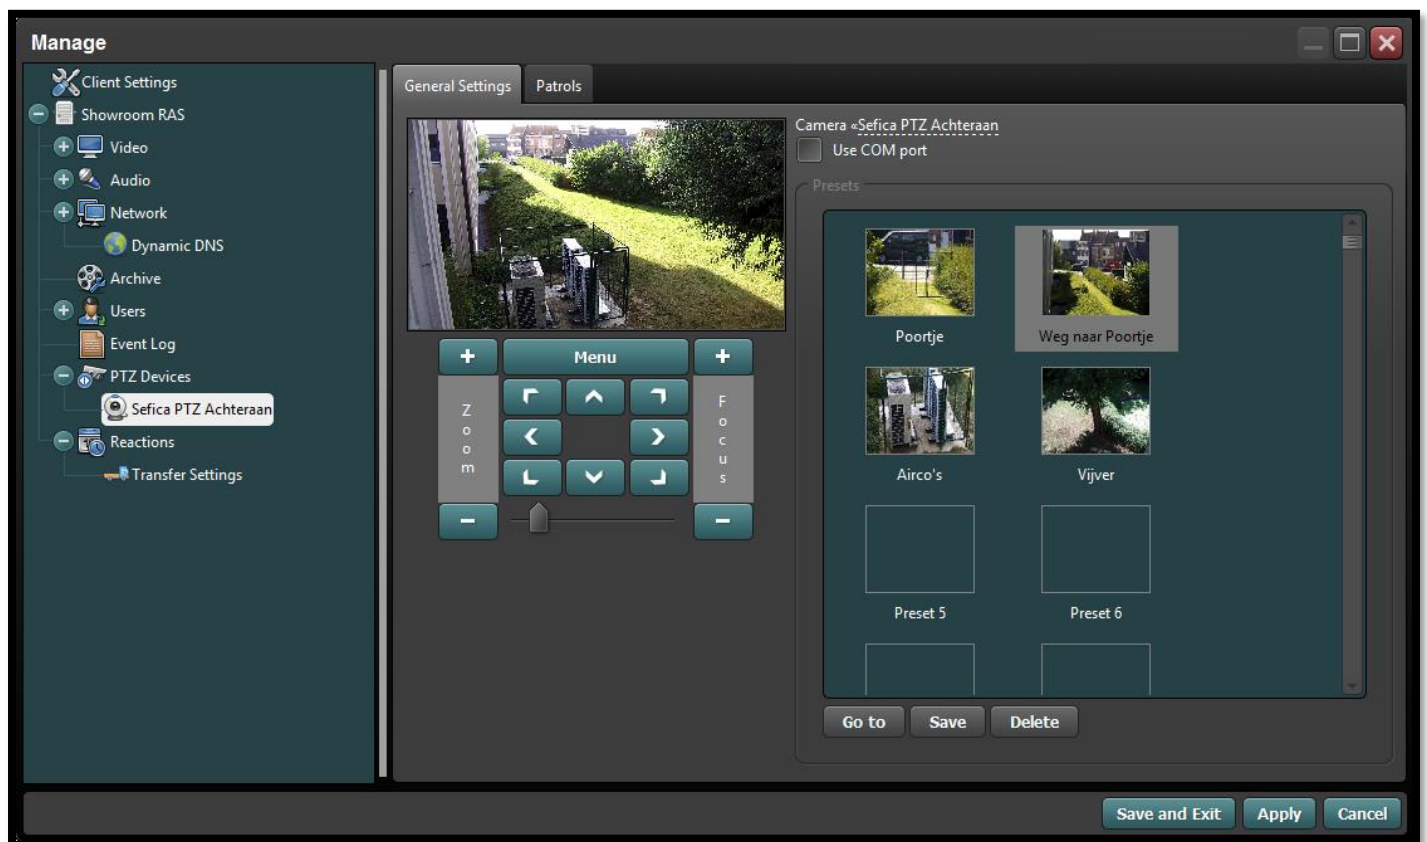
Manage

Client Settings
Showroom RAS
Video
Audio
Network
Dynamic DNS
Archive
Users
Event Log
PTZ Devices
Sefica PTZ Achteraan
Reactions
Transfer Settings

General Settings
Patrols

+
Menu
+
Zoom
Focus
−
−

Camera «Sefica PTZ Achteraan
Use COM port
Presets

Poortje
Weg naar Poortje
Airco's
Vijver
Preset 5
Preset 6

Go to
Save
Delete

Save and Exit
Apply
Cancel